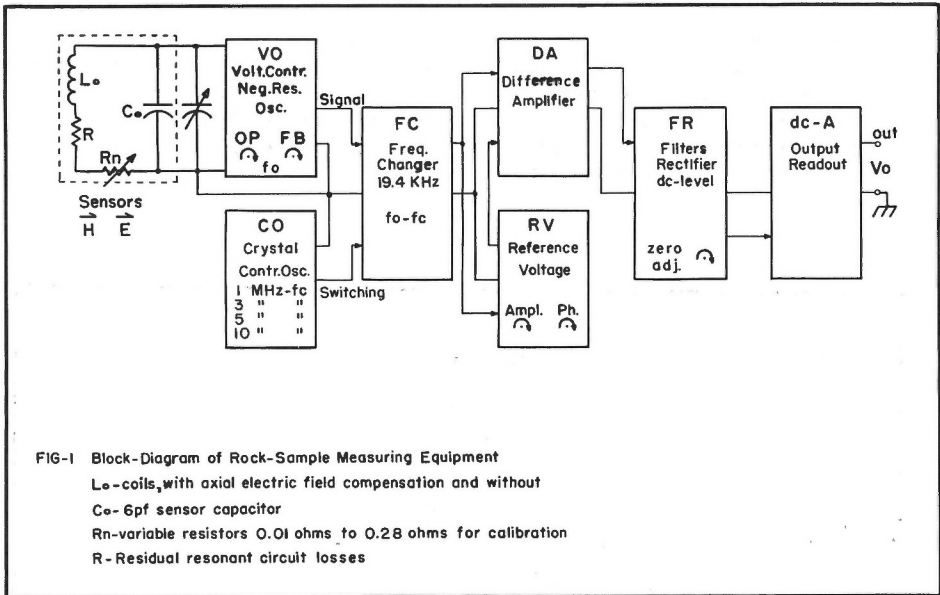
$L_o$

$C_o$

R

Rn

Sensors
$\vec{H}$ $\vec{E}$

VO
Volt.Contr.
Neg.Res.
Osc.
OP FB
fo

Signal

CO
Crystal
Contr.Osc.
1 MHz-fc
3 " "
5 " "
10 " "

Switching

FC
Freq.
Changer
19.4 KHz
fo-fc

DA
Difference
Amplifier

RV
Reference
Voltage
Ampl. Ph.

FR
Filters
Rectifier
dc-level
zero
adj.

dc-A
Output
Readout

out
Vo

FIG-1 Block-Diagram of Rock-Sample Measuring Equipment
$L_o$-coils, with axial electric field compensation and without
$C_o$- 6pf sensor capacitor
Rn-variable resistors 0.01 ohms to 0.28 ohms for calibration
R-Residual resonant circuit losses